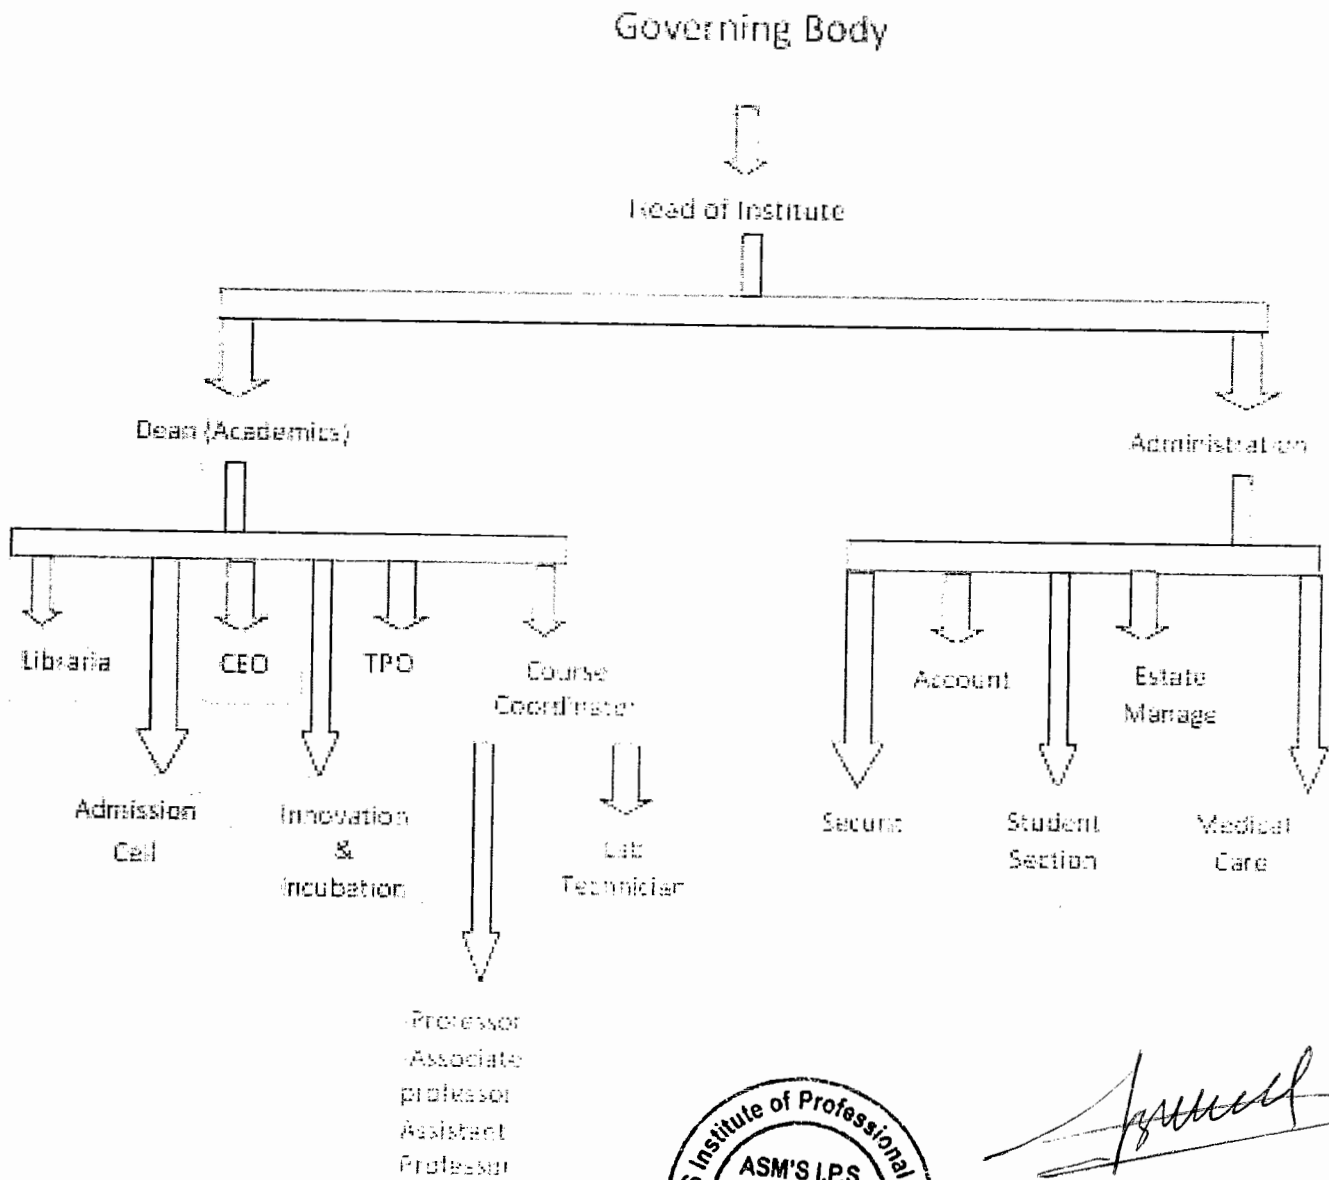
Governing Body

Head of Institute

Dean (Academics)

Administration

Libraria

Admission Cell

CEO

Innovation & Incubation

TPO

Course Coordinator

Lab Technician

-Professor
-Associate professor
Assistant Professor

Security

Account

Student Section

Estate Manage

Medical Care

Institute of Professional
ASM'S I.P.S